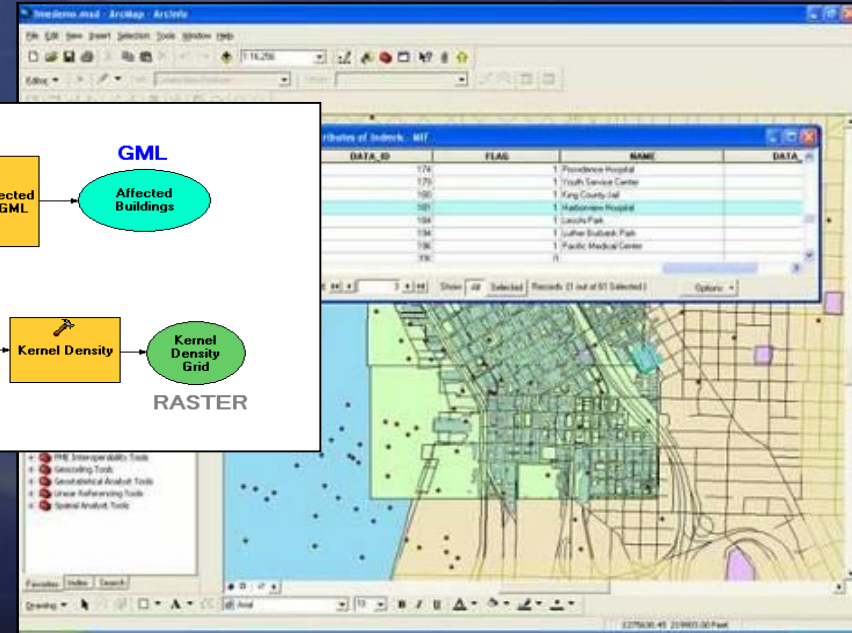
fmedemo.mxd - ArcMap - ArcInfo

File Edit View Insert Selection Tools Window Help

1:16,256

Editor

ttributes of Indmrk - MIF

| DATA_ID | FLAG | NAME | DATA_ |
|---|---|---|---|
| 174 | 1 | Providence Hospital | |
| 175 | 1 | Youth Service Center | |
| 180 | 1 | King County Jail | |
| 181 | 1 | Harborview Hospital | |
| 184 | 1 | Lincoln Park | |
| 194 | 1 | Luther Burbank Park | |
| 196 | 1 | Pacific Medical Center | |
| 316 | 0 | | |

Show: All Selected Records (1 out of 61 Selected.) Options

GML

ected GML

Affected Buildings

Kernel Density

Kernel Density Grid

RASTER

FME Interoperability Tools
Geocoding Tools
Geostatistical Analyst Tools
Linear Referencing Tools
Spatial Analyst Tools

Favorites Index Search

Drawing Arial 10 B I U A

1275636.45 219903.00 Feet